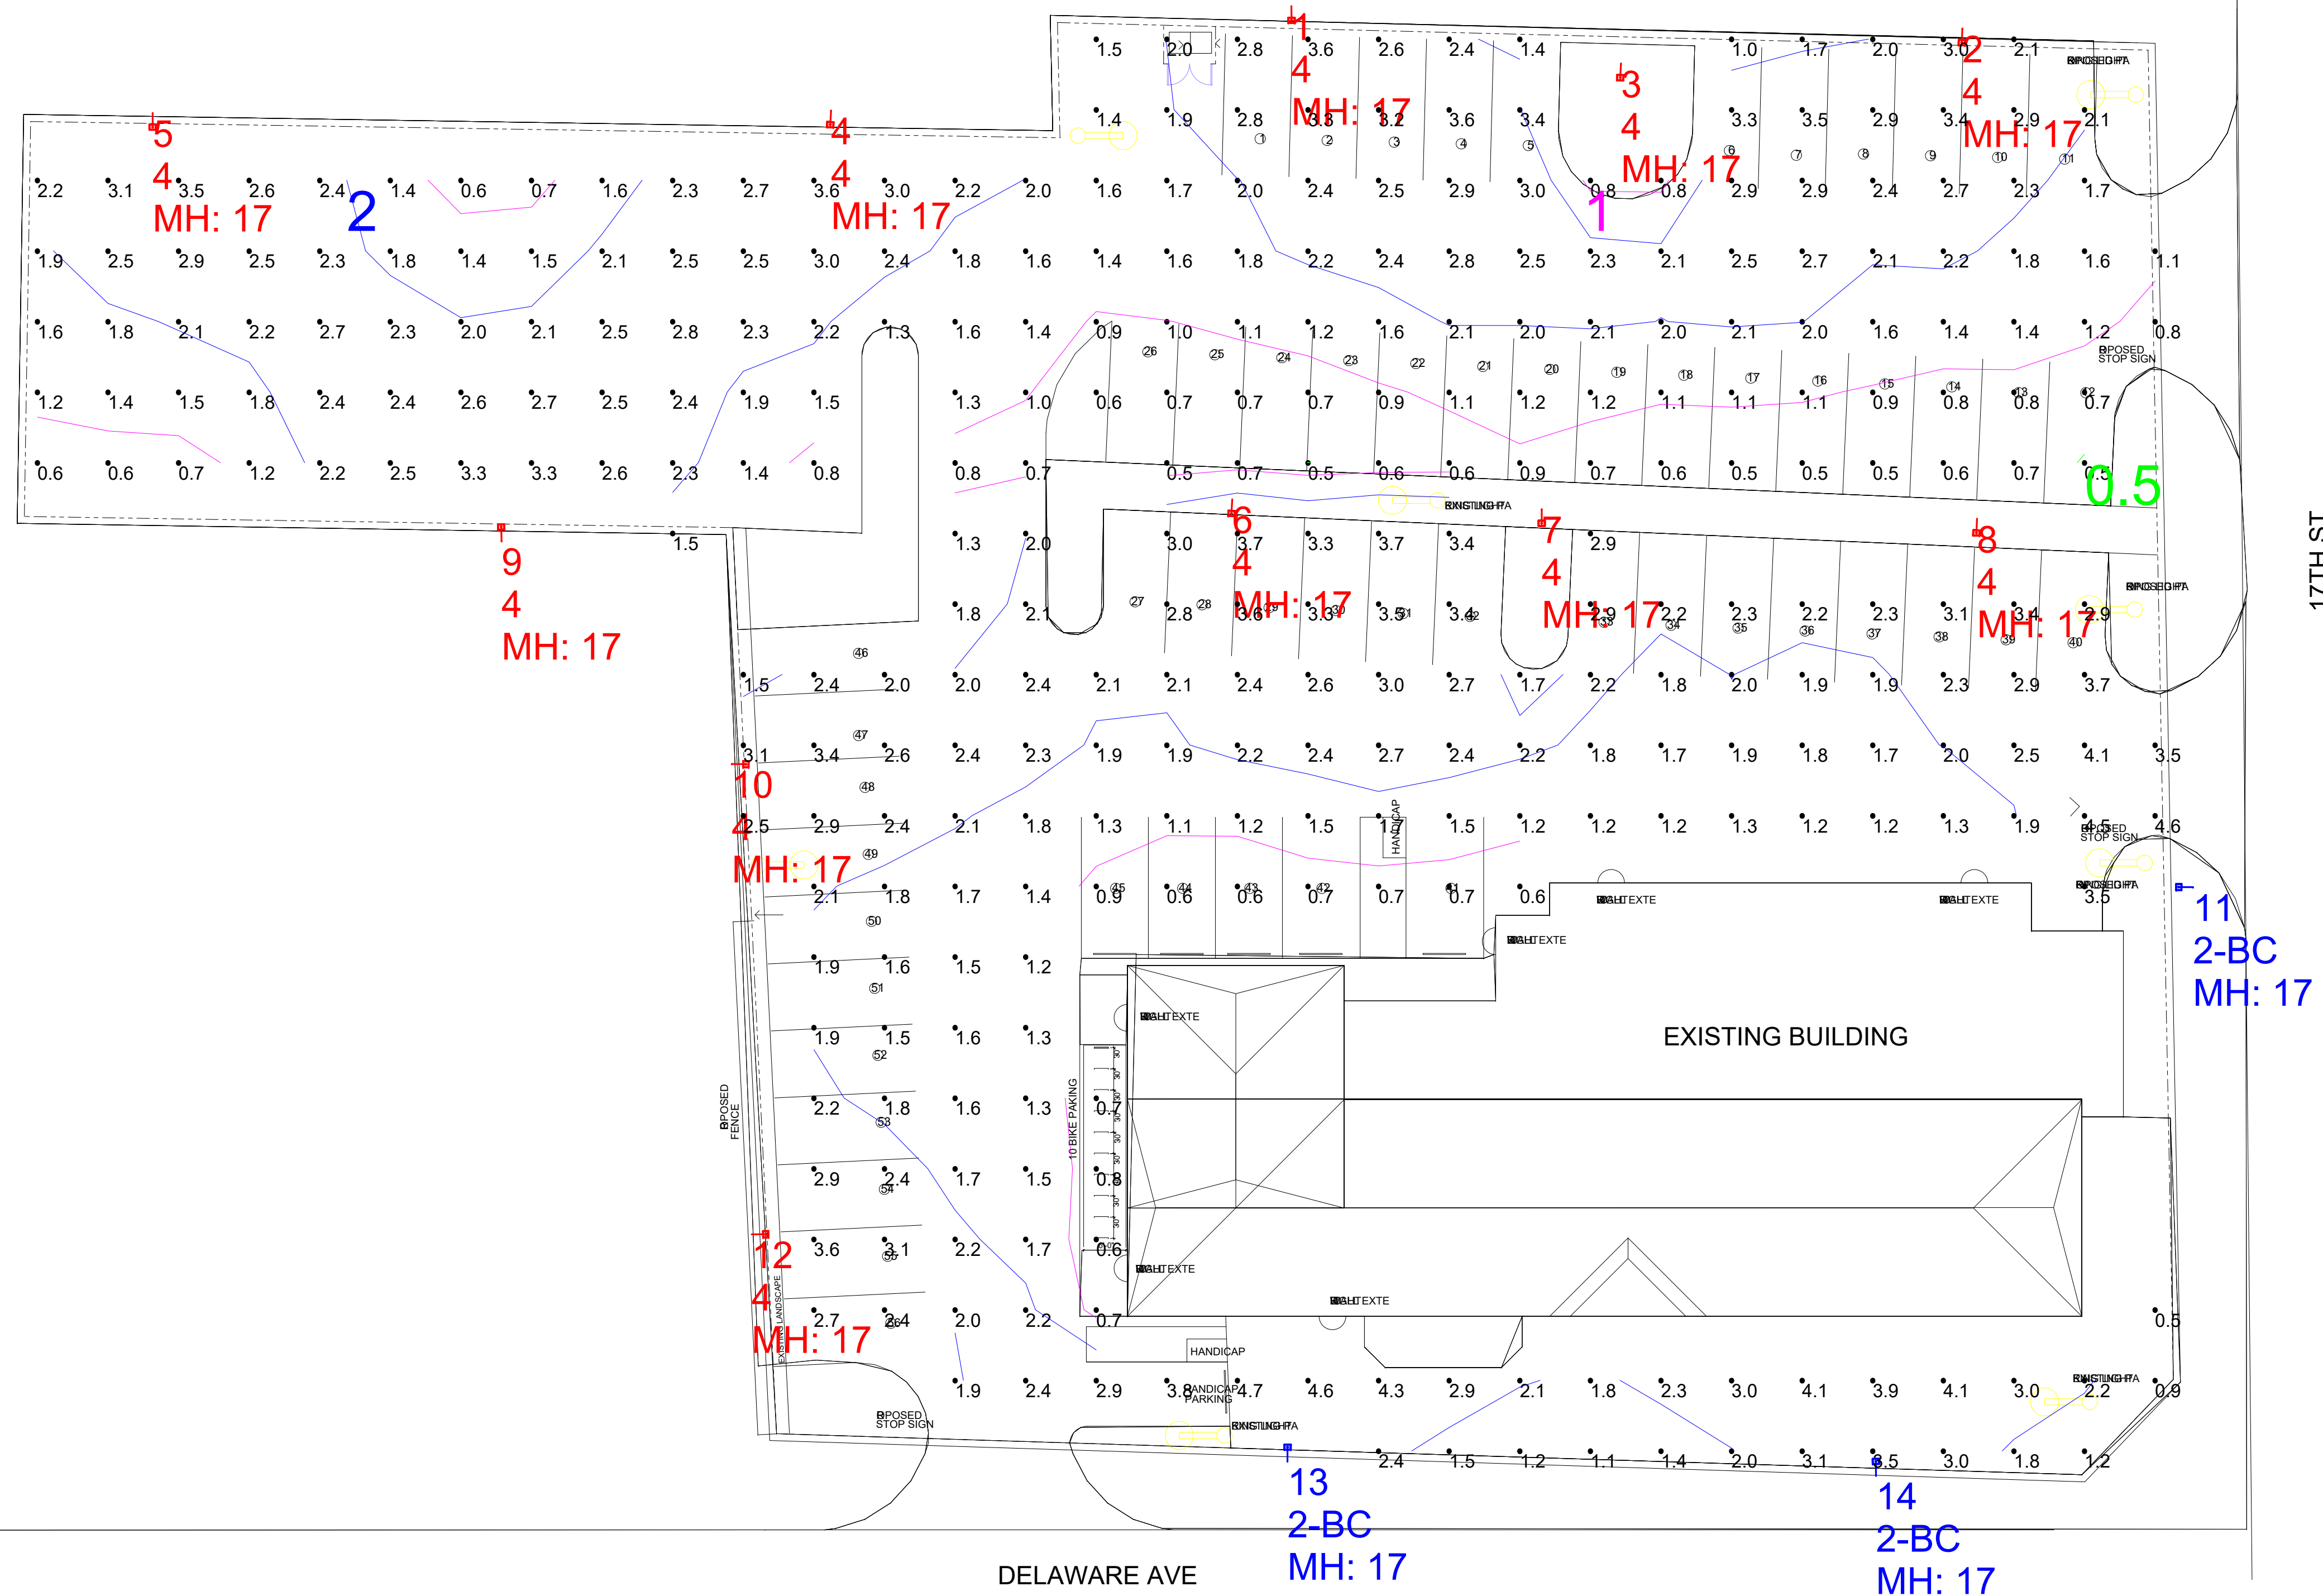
1
4
MH: 17

2
4
MH: 17

3
4
MH: 17

4
4
MH: 17

5
4
MH: 17

6
4
MH: 17

7
4
MH: 17

8
4
MH: 17

9
4
MH: 17

10
4
MH: 17

11
2-BC
MH: 17

12
4
MH: 17

13
2-BC
MH: 17

14
2-BC
MH: 17

2

1

0.5

EXISTING BUILDING

DELAWARE AVE

17TH ST

HANDICAP

HANDICAP PARKING

10 BIKE PAKING

PROPOSED FENCE

EXISTING LANDSCAPE

PROPOSED STOP SIGN

EXISTING POLE

PROPOSED POLE

WALL EXTE